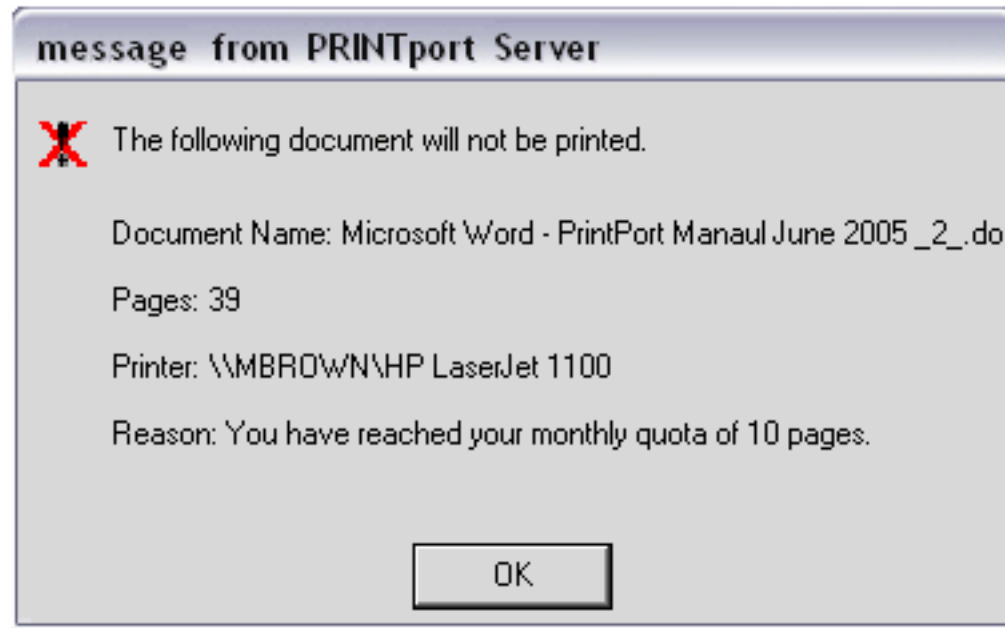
message from PRINTport Server

The following document will not be printed.

Document Name: Microsoft Word - PrintPort Manaul June 2005 _2_.do

Pages: 39

Printer: \\MBROWN\HP LaserJet 1100

Reason: You have reached your monthly quota of 10 pages.

OK